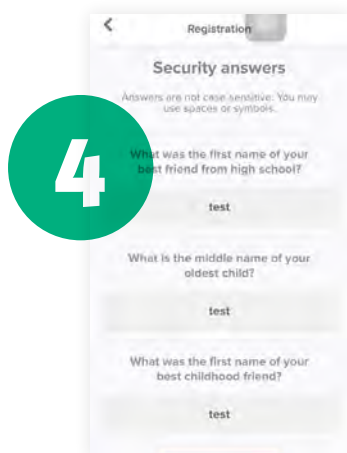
<

Registration

Security answers

Answers are not case sensitive. You may use spaces or symbols.

4

What was the first name of your best friend from high school?

test

What is the middle name of your oldest child?

test

What was the first name of your best childhood friend?

test